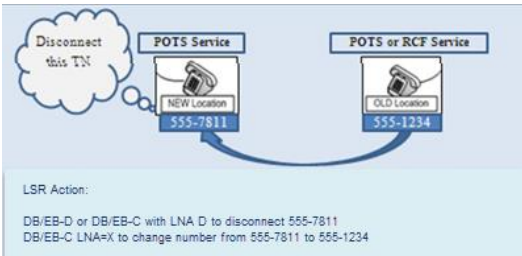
Disconnect this TN

POTS Service

NEW Location

555-7811

POTS or RCF Service

OLD Location

555-1234

LSR Action:

DB/EB-D or DB/EB-C with LNA D to disconnect 555-7811
DB/EB-C LNA=X to change number from 555-7811 to 555-1234